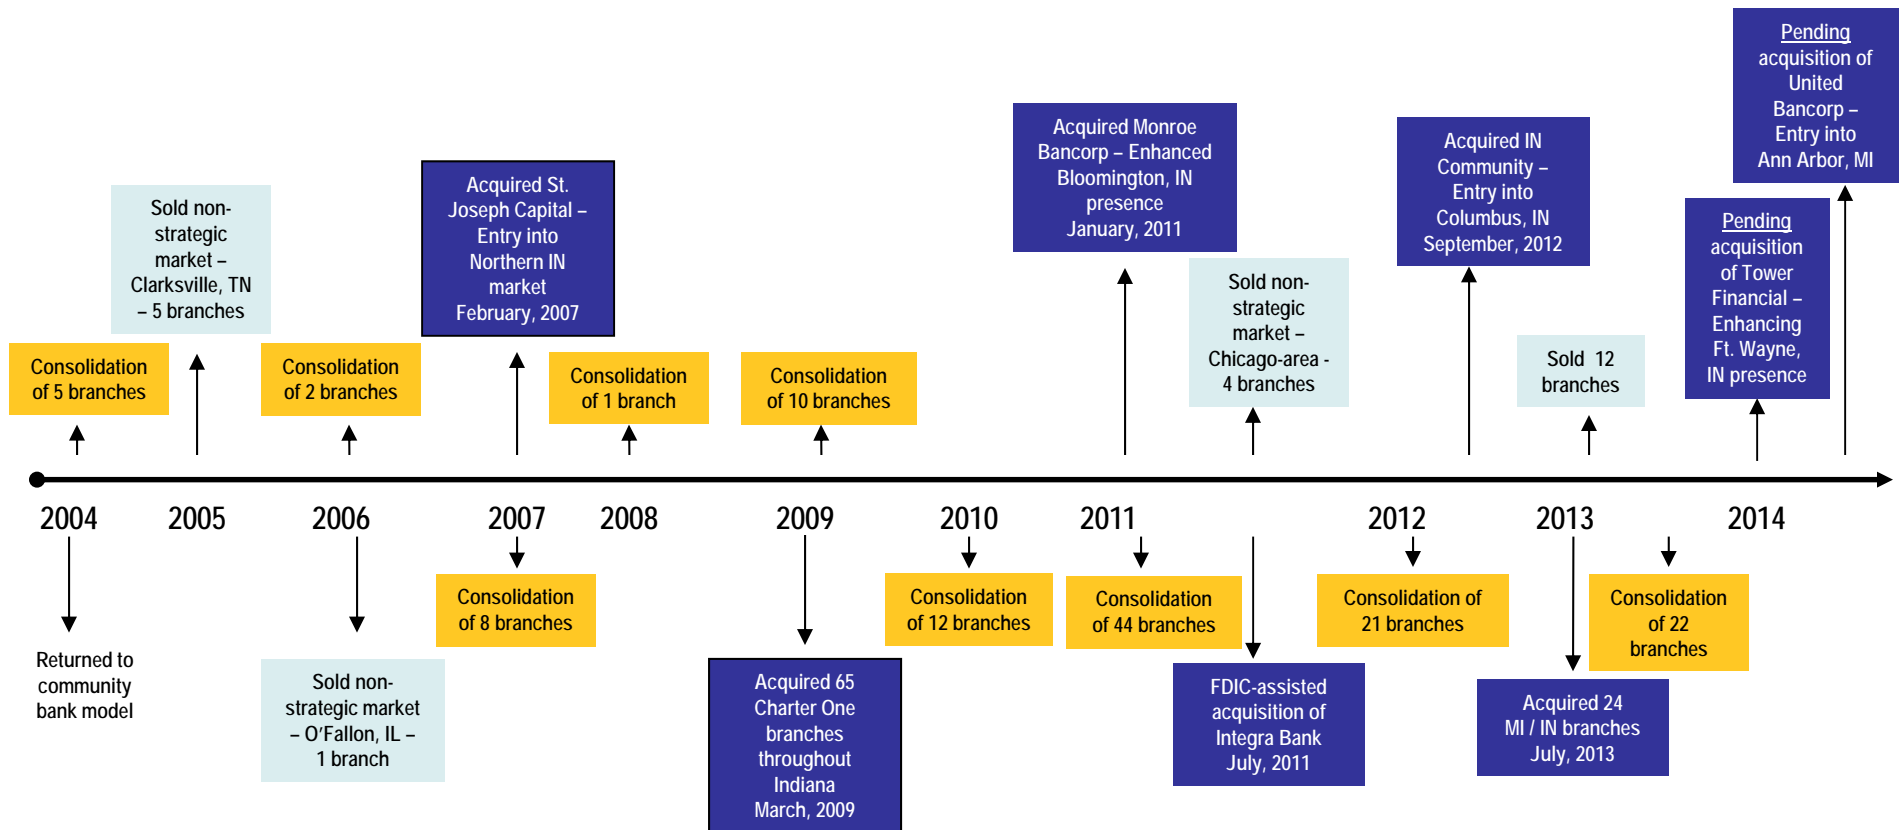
Pending acquisition of United Bancorp – Entry into Ann Arbor, MI

Acquired Monroe Bancorp – Enhanced Bloomington, IN presence January, 2011

Acquired IN Community – Entry into Columbus, IN September, 2012

Pending acquisition of Tower Financial – Enhancing Ft. Wayne, IN presence

Acquired St. Joseph Capital – Entry into Northern IN market February, 2007

Sold non-strategic market – Clarksville, TN – 5 branches

Sold non-strategic market – Chicago-area - 4 branches

Sold 12 branches

Consolidation of 5 branches

Consolidation of 2 branches

Consolidation of 1 branch

Consolidation of 10 branches

2004 2005 2006 2007 2008 2009 2010 2011 2012 2013 2014

Returned to community bank model

Sold non-strategic market – O'Fallon, IL – 1 branch

Consolidation of 8 branches

Acquired 65 Charter One branches throughout Indiana March, 2009

Consolidation of 12 branches

Consolidation of 44 branches

FDIC-assisted acquisition of Integra Bank July, 2011

Consolidation of 21 branches

Acquired 24 MI / IN branches July, 2013

Consolidation of 22 branches